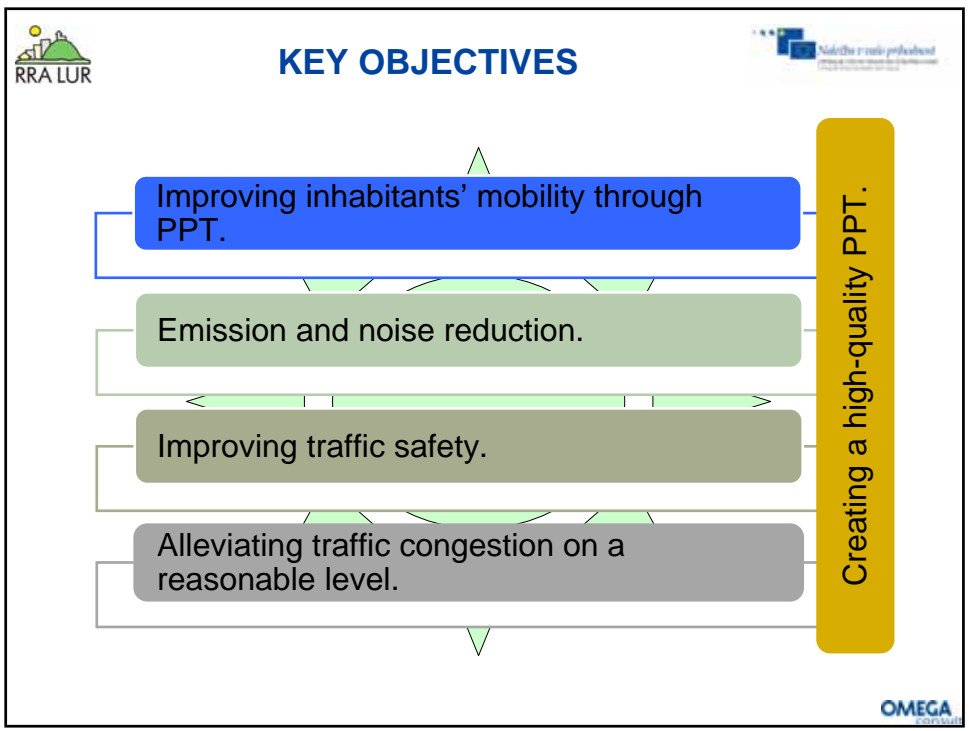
RRA LUR

KEY OBJECTIVES

Naložba v vašo prihodnost

Improving inhabitants' mobility through PPT.

Emission and noise reduction.

Improving traffic safety.

Alleviating traffic congestion on a reasonable level.

Creating a high-quality PPT.

OMEGA consult